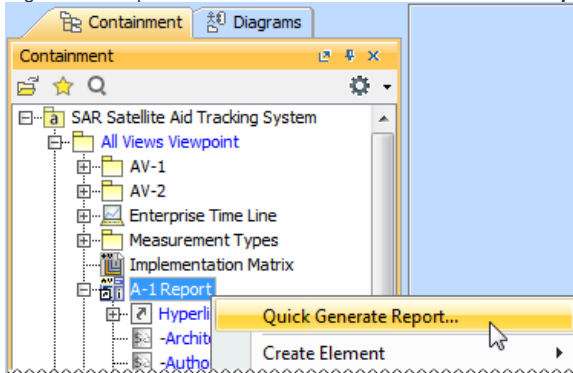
Containment
Diagrams
Containment
SAR Satellite Aid Tracking System
All Views Viewpoint
AV-1
AV-2
Enterprise Time Line
Measurement Types
Implementation Matrix
A-1 Report
Hyperli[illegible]
-Archite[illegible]
-Autho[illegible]
Quick Generate Report...
Create Element